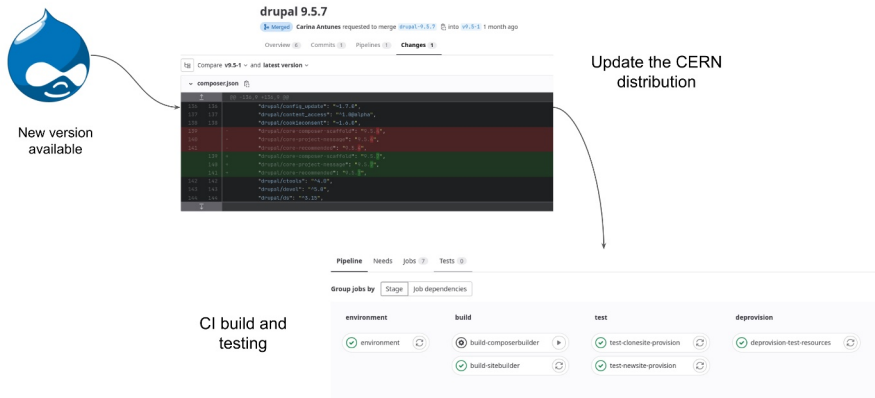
drupal 9.5.7

Merged Carina Antunes requested to merge drupal-9.5.7 into v9.5-1 1 month ago

Overview 0 Commits 1 Pipelines 1 Changes 1

Compare v9.5-1 and latest version

composer.json

@@ -136,9 +136,9 @@

136 136 "drupal/config_update": "^1.7.0",
137 137 "drupal/content_access": "^1.0@alpha",
138 138 "drupal/cookieconsent": "~1.6.0",
139 - "drupal/core-composer-scaffold": "9.5.6",
140 - "drupal/core-project-message": "9.5.6",
141 - "drupal/core-recommended": "9.5.6",
139 + "drupal/core-composer-scaffold": "9.5.7",
140 + "drupal/core-project-message": "9.5.7",
141 + "drupal/core-recommended": "9.5.7",
142 142 "drupal/ctools": "^4.0",
143 143 "drupal/devel": "^5.0",
144 144 "drupal/dv": "^1.15",

New version available

Update the CERN distribution

CI build and testing

Pipeline Needs Jobs 7 Tests 0

Group jobs by Stage Job dependencies

environment
environment

build
build-composerbuilder
build-sitebuilder

test
test-clonesite-provision
test-newsite-provision

deprovision
deprovision-test-resources